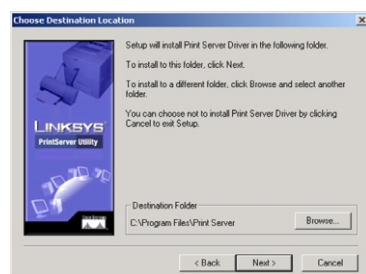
Choose Destination Location

Setup will install Print Server Driver in the following folder.

To install to this folder, click Next.

To install to a different folder, click Browse and select another folder.

You can choose not to install Print Server Driver by clicking Cancel to exit Setup.

LINKSYS
PrintServer Utility

Destination Folder
C:\Program Files\Print Server

Browse...

< Back
Next >
Cancel